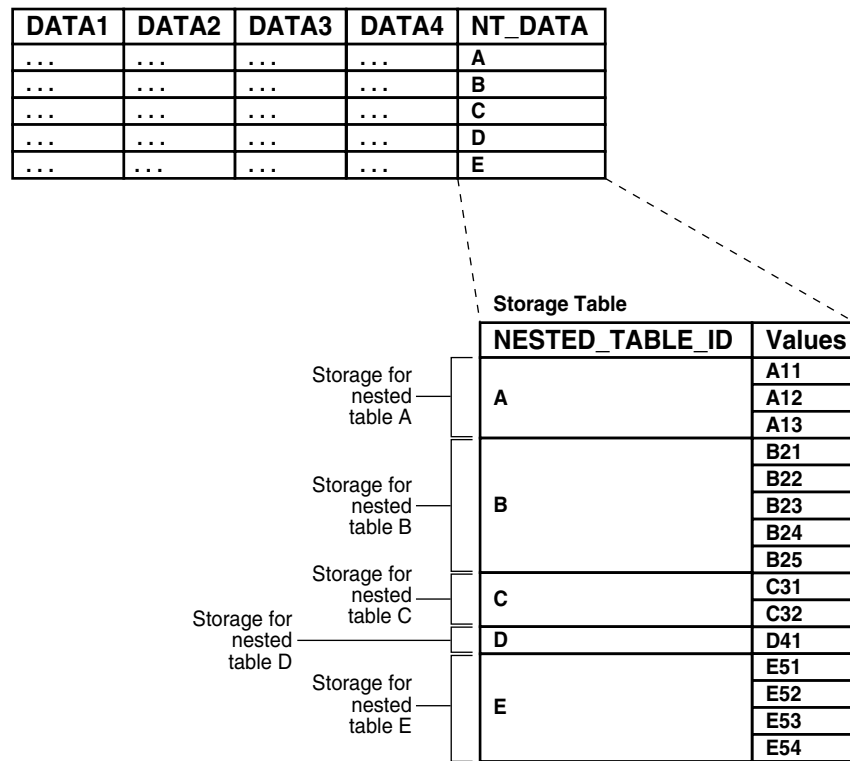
| DATA1 | DATA2 | DATA3 | DATA4 | NT_DATA |
|---|---|---|---|---|
| ... | ... | ... | ... | A |
| ... | ... | ... | ... | B |
| ... | ... | ... | ... | C |
| ... | ... | ... | ... | D |
| ... | ... | ... | ... | E |

Storage Table

| NESTED_TABLE_ID | Values |
|---|---|
| A | A11 |
| | A12 |
| | A13 |
| B | B21 |
| | B22 |
| | B23 |
| | B24 |
| | B25 |
| C | C31 |
| | C32 |
| D | D41 |
| E | E51 |
| | E52 |
| | E53 |
| | E54 |

Storage for nested table A

Storage for nested table B

Storage for nested table C

Storage for nested table D

Storage for nested table E